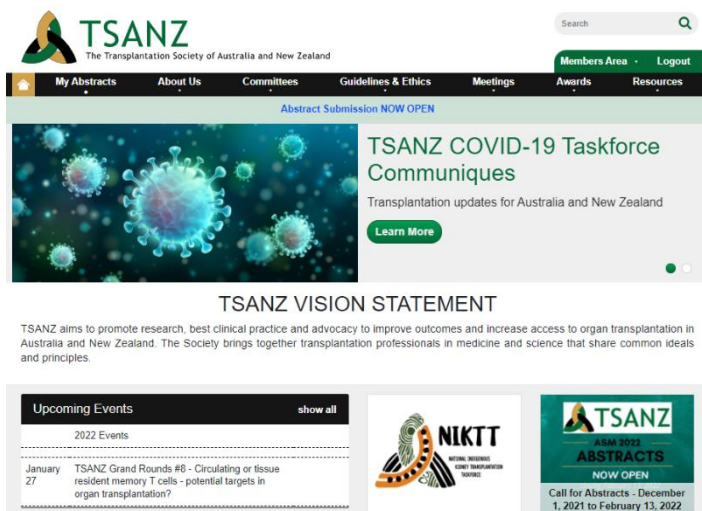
TSANZ
The Transplantation Society of Australia and New Zealand

Search

Members Area · Logout

My Abstracts · About Us · Committees · Guidelines & Ethics · Meetings · Awards · Resources

Abstract Submission NOW OPEN

TSANZ COVID-19 Taskforce Communiques

Transplantation updates for Australia and New Zealand

Learn More

TSANZ VISION STATEMENT

TSANZ aims to promote research, best clinical practice and advocacy to improve outcomes and increase access to organ transplantation in Australia and New Zealand. The Society brings together transplantation professionals in medicine and science that share common ideals and principles.

Upcoming Events

show all

2022 Events

January 27 TSANZ Grand Rounds #8 - Circulating or tissue resident memory T cells - potential targets in organ transplantation?

NIKTT
NATIONAL INDIGENOUS KIDNEY TRANSPLANTATION TASKFORCE

TSANZ
ASM 2022
ABSTRACTS
NOW OPEN

Call for Abstracts - December 1, 2021 to February 13, 2022